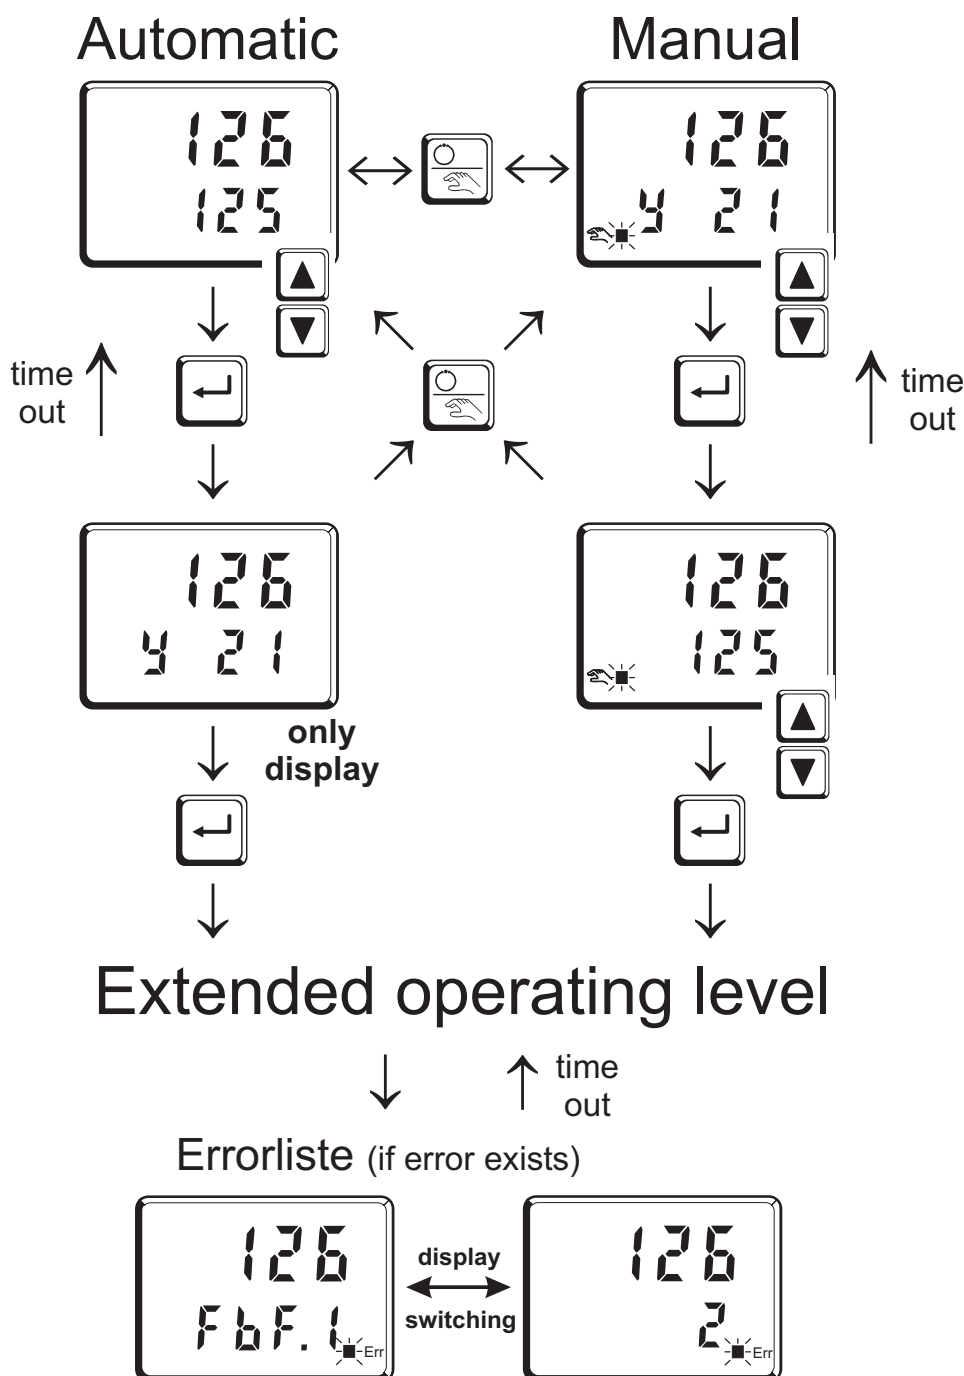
Automatic

Manual

126
125

126
y 21

time out

time out

126
y 21

126
125

only display

Extended operating level

time out

Errorliste (if error exists)

126
FbF.1 Err

display switching

126
2 Err